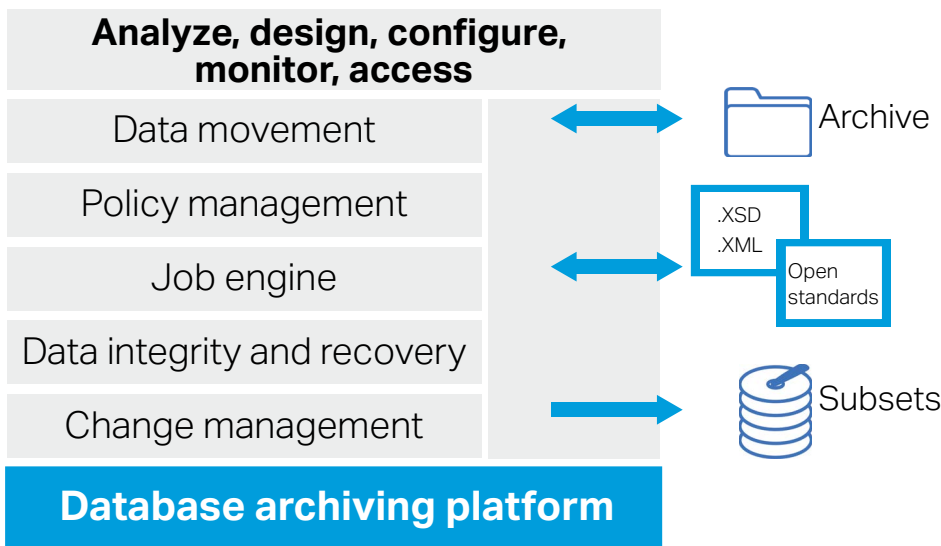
Analyze, design, configure, monitor, access

Data movement

Policy management

Job engine

Data integrity and recovery

Change management

Database archiving platform

Archive

.XSD
.XML

Open standards

Subsets